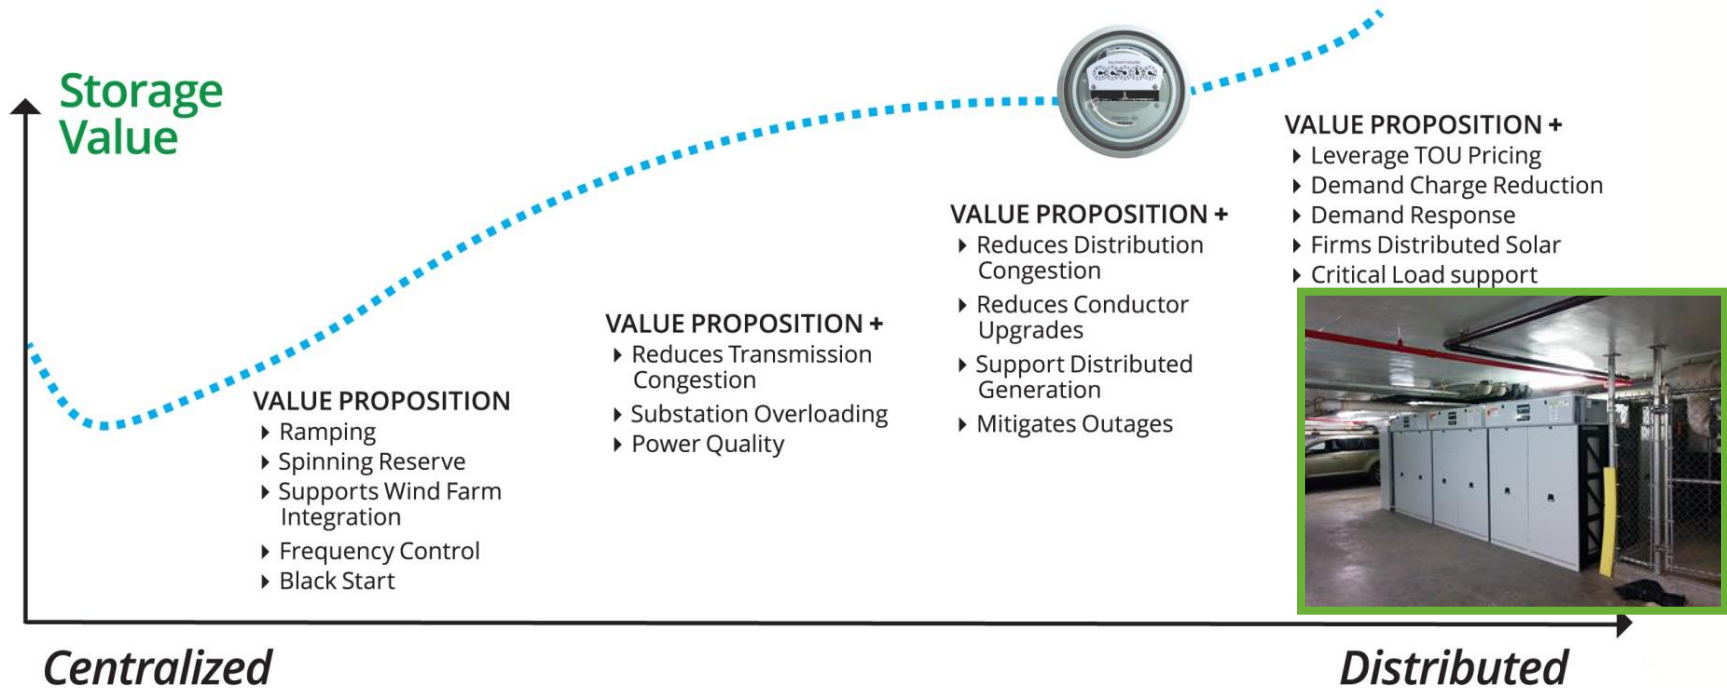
Storage Value

VALUE PROPOSITION +
Leverage TOU Pricing
Demand Charge Reduction
Demand Response
Firms Distributed Solar
Critical Load support

VALUE PROPOSITION +
Reduces Distribution Congestion
Reduces Conductor Upgrades
Support Distributed Generation
Mitigates Outages

VALUE PROPOSITION +
Reduces Transmission Congestion
Substation Overloading
Power Quality

VALUE PROPOSITION
Ramping
Spinning Reserve
Supports Wind Farm Integration
Frequency Control
Black Start

Centralized

Distributed